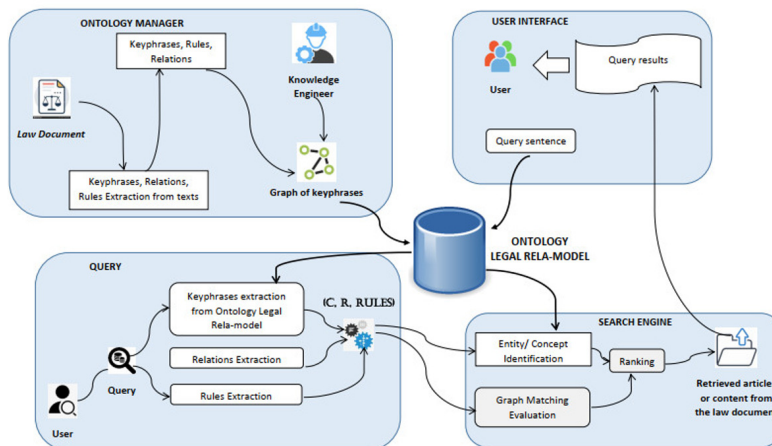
ONTOLOGY MANAGER

Keyphrases, Rules, Relations

Knowledge Engineer

Law Document

Keyphrases, Relations, Rules Extraction from texts

Graph of keyphrases

USER INTERFACE

User

Query results

Query sentence

ONTOLOGY LEGAL RELA-MODEL

QUERY

Keyphrases extraction from Ontology Legal Rela-model

(C, R, RULES)

Relations Extraction

Query

Rules Extraction

User

SEARCH ENGINE

Entity/ Concept Identification

Ranking

Graph Matching Evaluation

Retrieved article or content from the law documen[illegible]